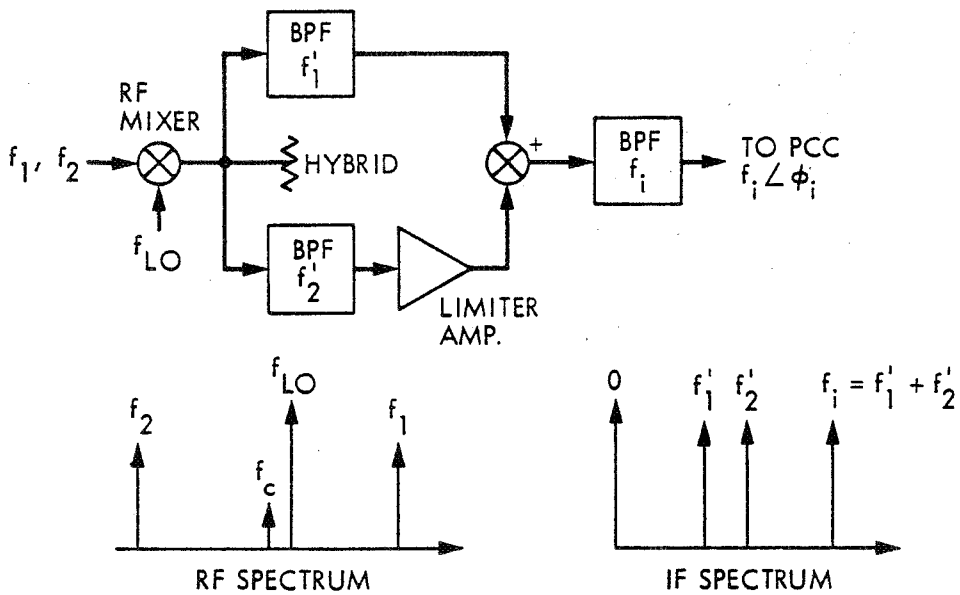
BPF $f_1'$

RF MIXER

$f_1, f_2$

HYBRID

$+$

BPF $f_i$

TO PCC $f_i \angle \phi_i$

$f_{LO}$

BPF $f_2'$

LIMITER AMP.

$f_2$

$f_{LO}$

$f_c$

$f_1$

RF SPECTRUM

0

$f_1'$

$f_2'$

$f_i = f_1' + f_2'$

IF SPECTRUM